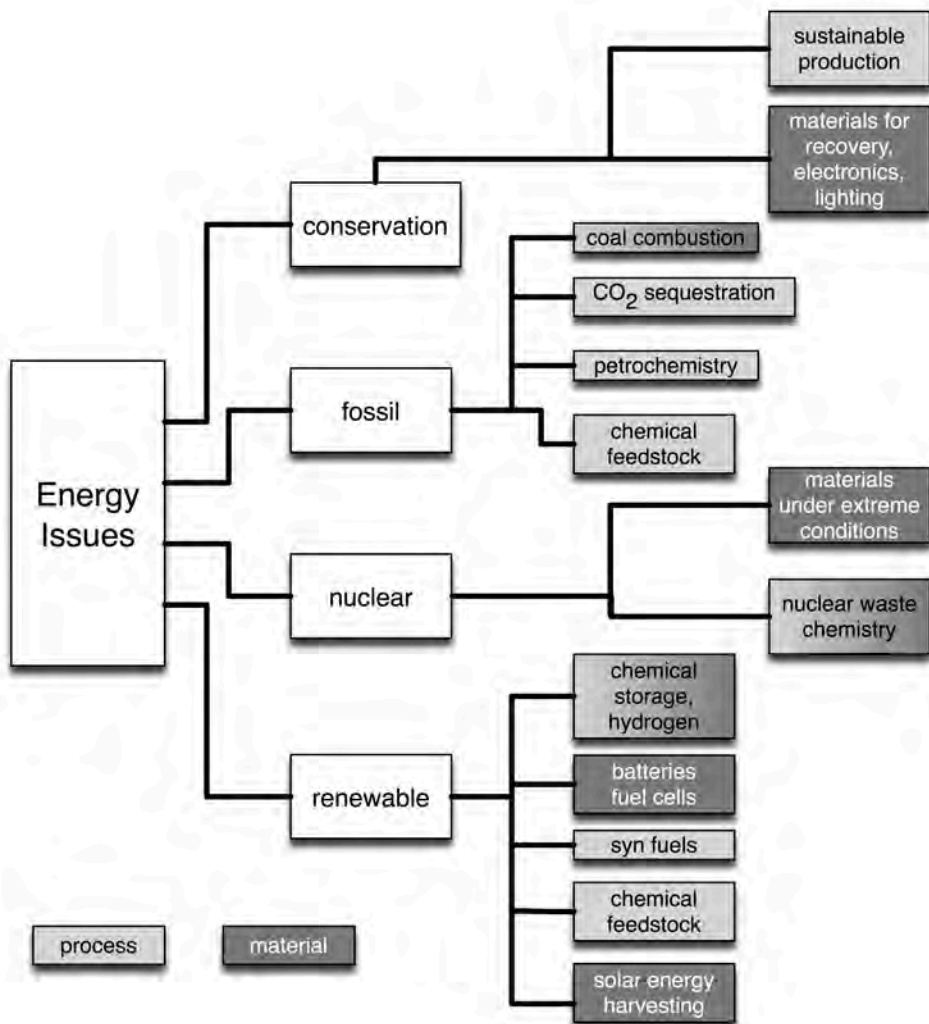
sustainable production

materials for recovery, electronics, lighting

conservation

coal combustion

$CO_2$ sequestration

petrochemistry

Energy Issues

fossil

chemical feedstock

materials under extreme conditions

nuclear

nuclear waste chemistry

chemical storage, hydrogen

renewable

batteries fuel cells

syn fuels

chemical feedstock

process

material

solar energy harvesting